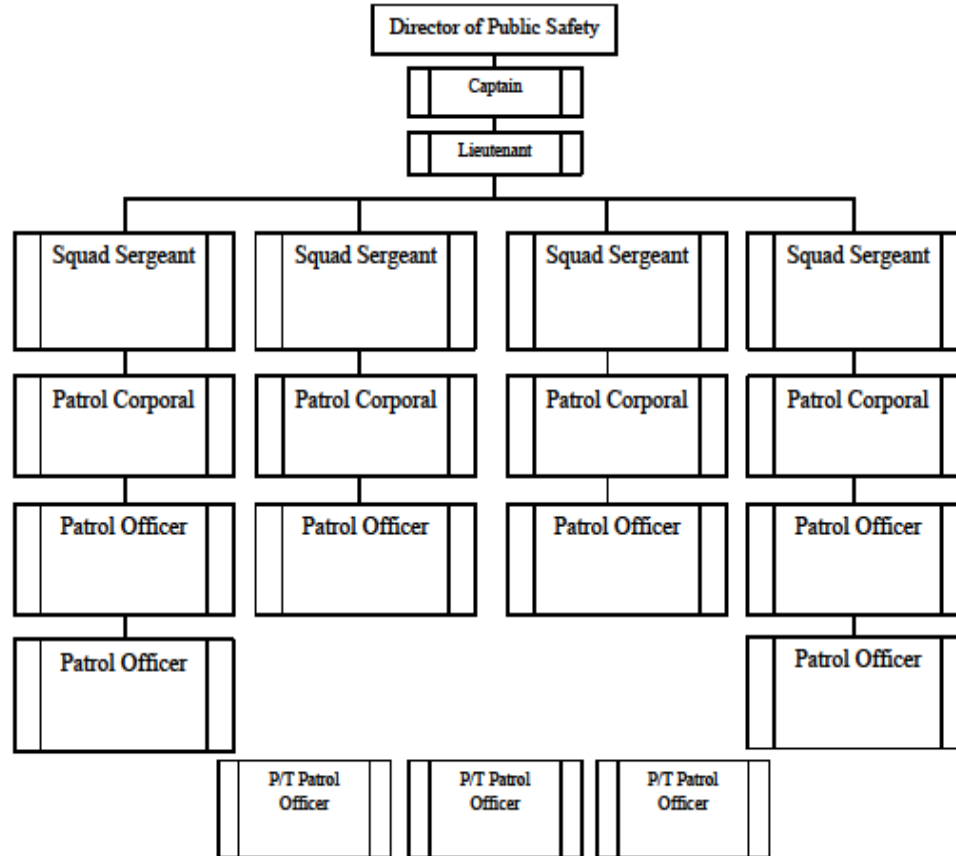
Director of Public Safety

Captain

Lieutenant

Squad Sergeant

Patrol Corporal

Patrol Officer

Patrol Officer

Squad Sergeant

Patrol Corporal

Patrol Officer

Squad Sergeant

Patrol Corporal

Patrol Officer

Squad Sergeant

Patrol Corporal

Patrol Officer

Patrol Officer

P/T Patrol Officer

P/T Patrol Officer

P/T Patrol Officer